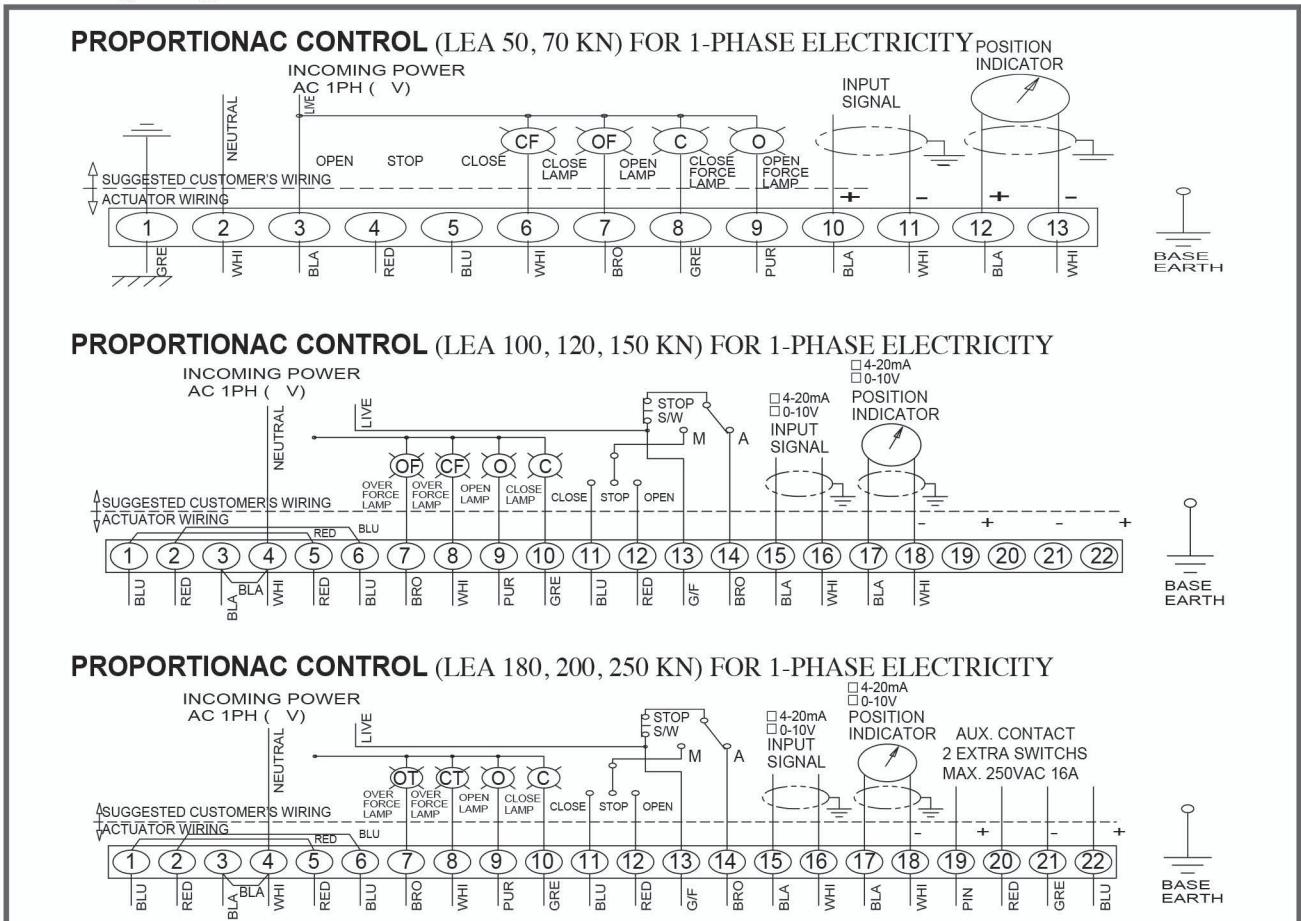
PROPORTIONAC CONTROL (LEA 50, 70 KN) FOR 1-PHASE ELECTRICITY

INCOMING POWER
AC 1PH ( V)

NEUTRAL LIVE

POSITION INDICATOR

INPUT SIGNAL

CF OF C O

OPEN STOP CLOSE CLOSE LAMP OPEN LAMP CLOSE FORCE LAMP OPEN FORCE LAMP

SUGGESTED CUSTOMER'S WIRING
ACTUATOR WIRING

+ – + –

1 2 3 4 5 6 7 8 9 10 11 12 13

GRE WHI BLA RED BLU WHI BRO GRE PUR BLA WHI BLA WHI

BASE EARTH

PROPORTIONAC CONTROL (LEA 100, 120, 150 KN) FOR 1-PHASE ELECTRICITY

INCOMING POWER
AC 1PH ( V)

NEUTRAL LIVE

STOP S/W M A

□ 4-20mA
□ 0-10V
INPUT SIGNAL

□ 4-20mA
□ 0-10V
POSITION INDICATOR

OF CF O C

OVER FORCE LAMP OVER FORCE LAMP OPEN LAMP CLOSE LAMP CLOSE STOP OPEN

SUGGESTED CUSTOMER'S WIRING
ACTUATOR WIRING

RED BLU

- + - +

1 2 3 4 5 6 7 8 9 10 11 12 13 14 15 16 17 18 19 20 21 22

BLU RED BLA BLA WHI RED BLU BRO WHI PUR GRE BLU RED G/F BRO BLA WHI BLA WHI

BASE EARTH

PROPORTIONAC CONTROL (LEA 180, 200, 250 KN) FOR 1-PHASE ELECTRICITY

INCOMING POWER
AC 1PH ( V)

NEUTRAL LIVE

STOP S/W M A

□ 4-20mA
□ 0-10V
INPUT SIGNAL

□ 4-20mA
□ 0-10V
POSITION INDICATOR

AUX. CONTACT
2 EXTRA SWITCHS
MAX. 250VAC 16A

OT CT O C

OVER FORCE LAMP OVER FORCE LAMP OPEN LAMP CLOSE LAMP CLOSE STOP OPEN

SUGGESTED CUSTOMER'S WIRING
ACTUATOR WIRING

RED BLU

- + - +

1 2 3 4 5 6 7 8 9 10 11 12 13 14 15 16 17 18 19 20 21 22

BLU RED BLA BLA WHI RED BLU BRO WHI PUR GRE BLU RED G/F BRO BLA WHI BLA WHI PIN RED GRE BLU

BASE EARTH